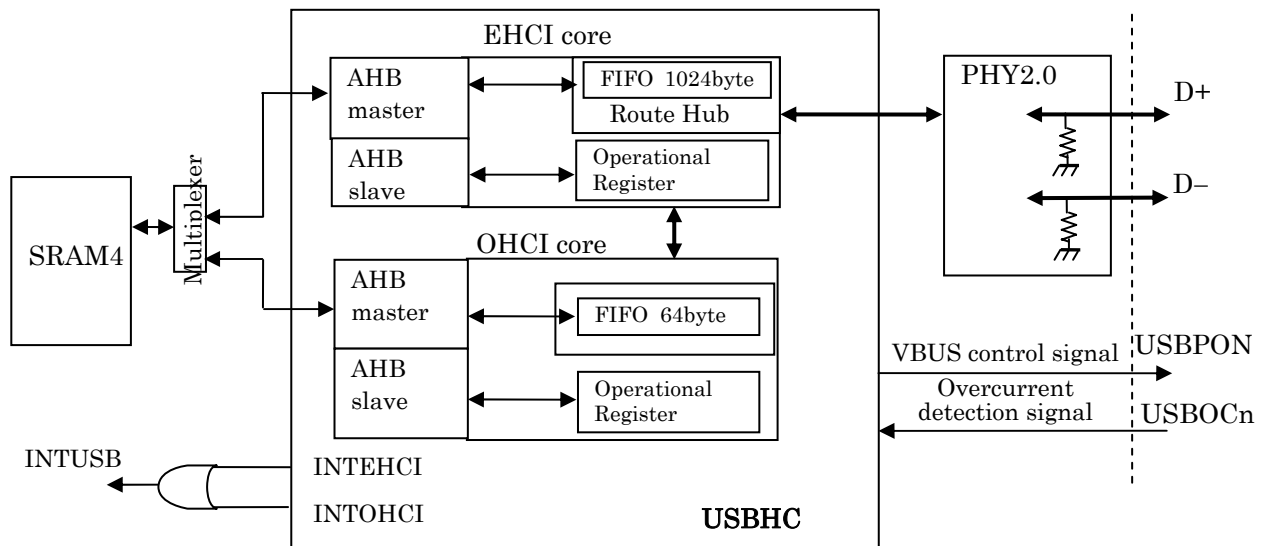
EHCI core

AHB master

FIFO 1024byte

Route Hub

AHB slave

Operational Register

PHY2.0

D+

D–

SRAM4

Multiplexer

OHCI core

AHB master

FIFO 64byte

AHB slave

Operational Register

VBUS control signal

USBPON

Overcurrent detection signal

USBOCn

INTUSB

INTEHCI

INTOHCI

USBHC